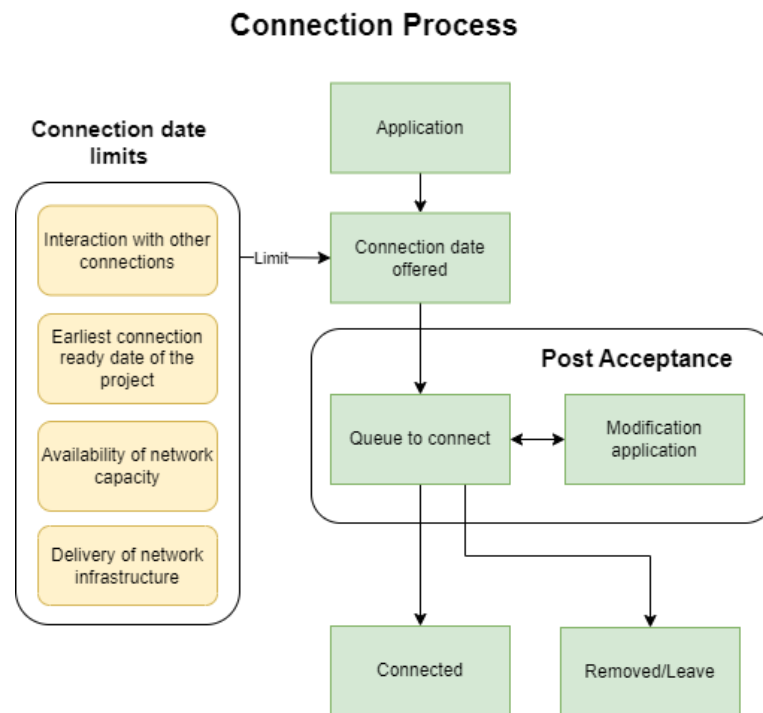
Connection Process

Connection date limits

Interaction with other connections

Earliest connection ready date of the project

Availability of network capacity

Delivery of network infrastructure

Limit

Application

Connection date offered

Post Acceptance

Queue to connect

Modification application

Connected

Removed/Leave